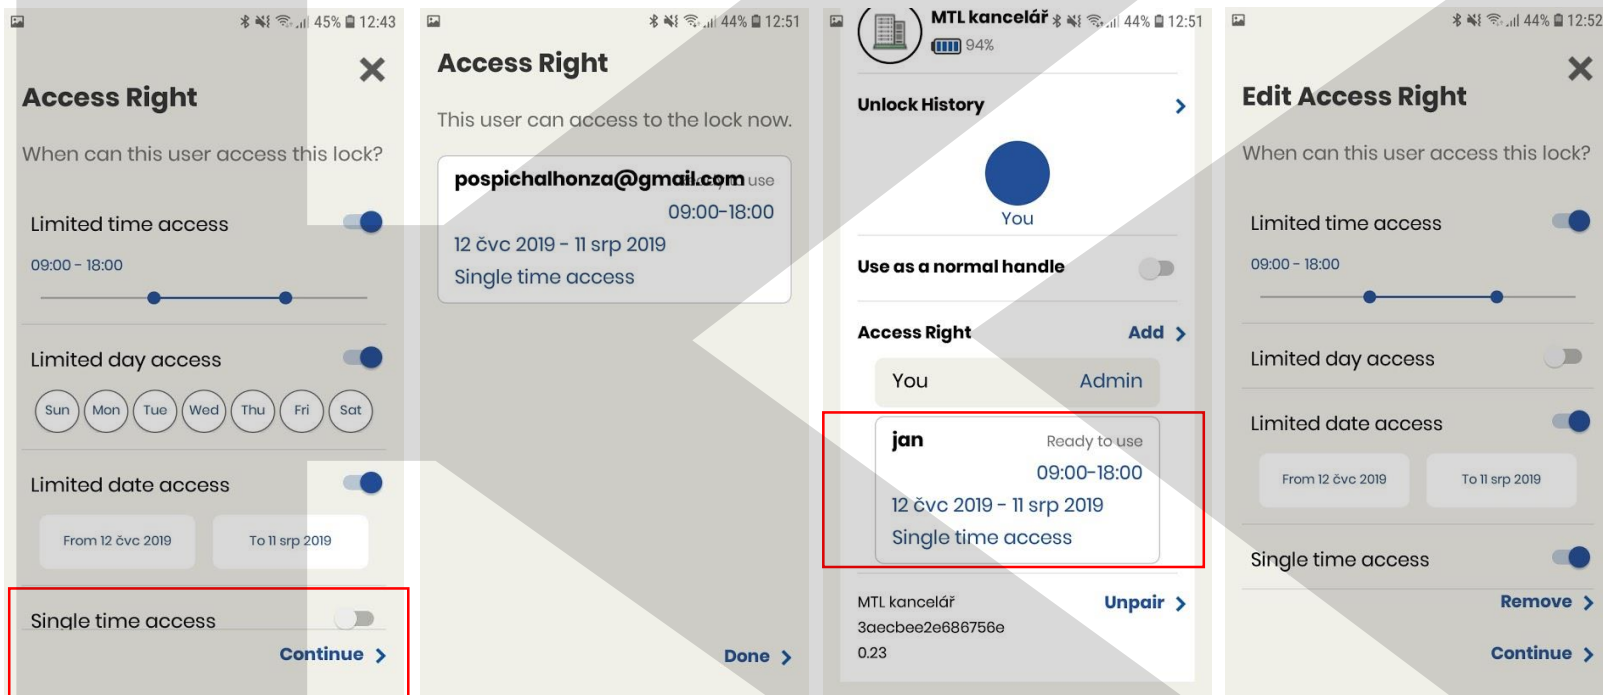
45% 12:43

Access Right

When can this user access this lock?

Limited time access

09:00 - 18:00

Limited day access

Sun Mon Tue Wed Thu Fri Sat

Limited date access

From 12 čvc 2019 To 11 srp 2019

Single time access

Continue >

44% 12:51

Access Right

This user can access to the lock now.

pospichalhonza@gmail.com use
09:00-18:00
12 čvc 2019 - 11 srp 2019
Single time access

Done >

MTL kancelář 44% 12:51
94%

Unlock History >

You

Use as a normal handle

Access Right Add >

You Admin

jan Ready to use
09:00-18:00
12 čvc 2019 - 11 srp 2019
Single time access

MTL kancelář Unpair >
3aecbee2e686756e
0.23

44% 12:52

Edit Access Right

When can this user access this lock?

Limited time access

09:00 - 18:00

Limited day access

Limited date access

From 12 čvc 2019 To 11 srp 2019

Single time access

Remove >

Continue >